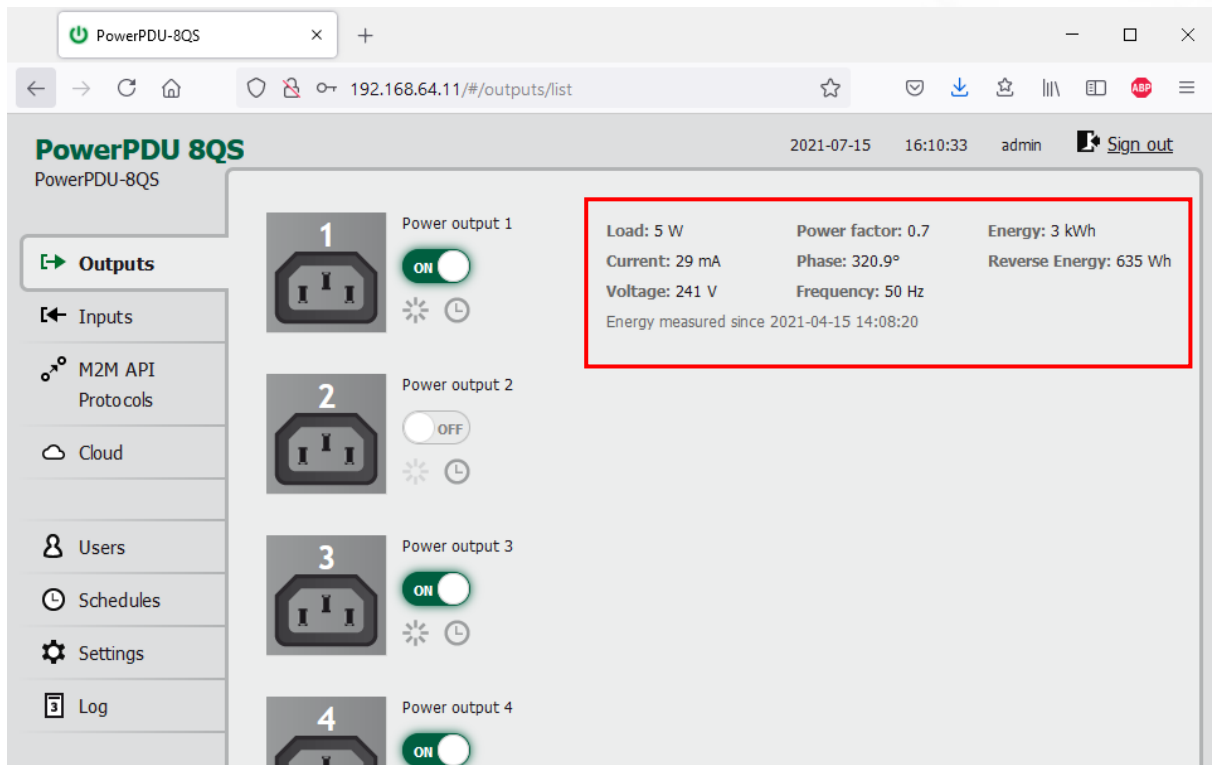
PowerPDU-8QS ×
+

192.168.64.11/#/outputs/list

PowerPDU 8QS
PowerPDU-8QS

2021-07-15 16:10:33 admin Sign out

Outputs
Inputs
M2M API Protocols
Cloud
Users
Schedules
Settings
Log

1
Power output 1
ON

Load: 5 W
Current: 29 mA
Voltage: 241 V
Power factor: 0.7
Phase: 320.9°
Frequency: 50 Hz
Energy: 3 kWh
Reverse Energy: 635 Wh
Energy measured since 2021-04-15 14:08:20

2
Power output 2
OFF

3
Power output 3
ON

4
Power output 4
ON